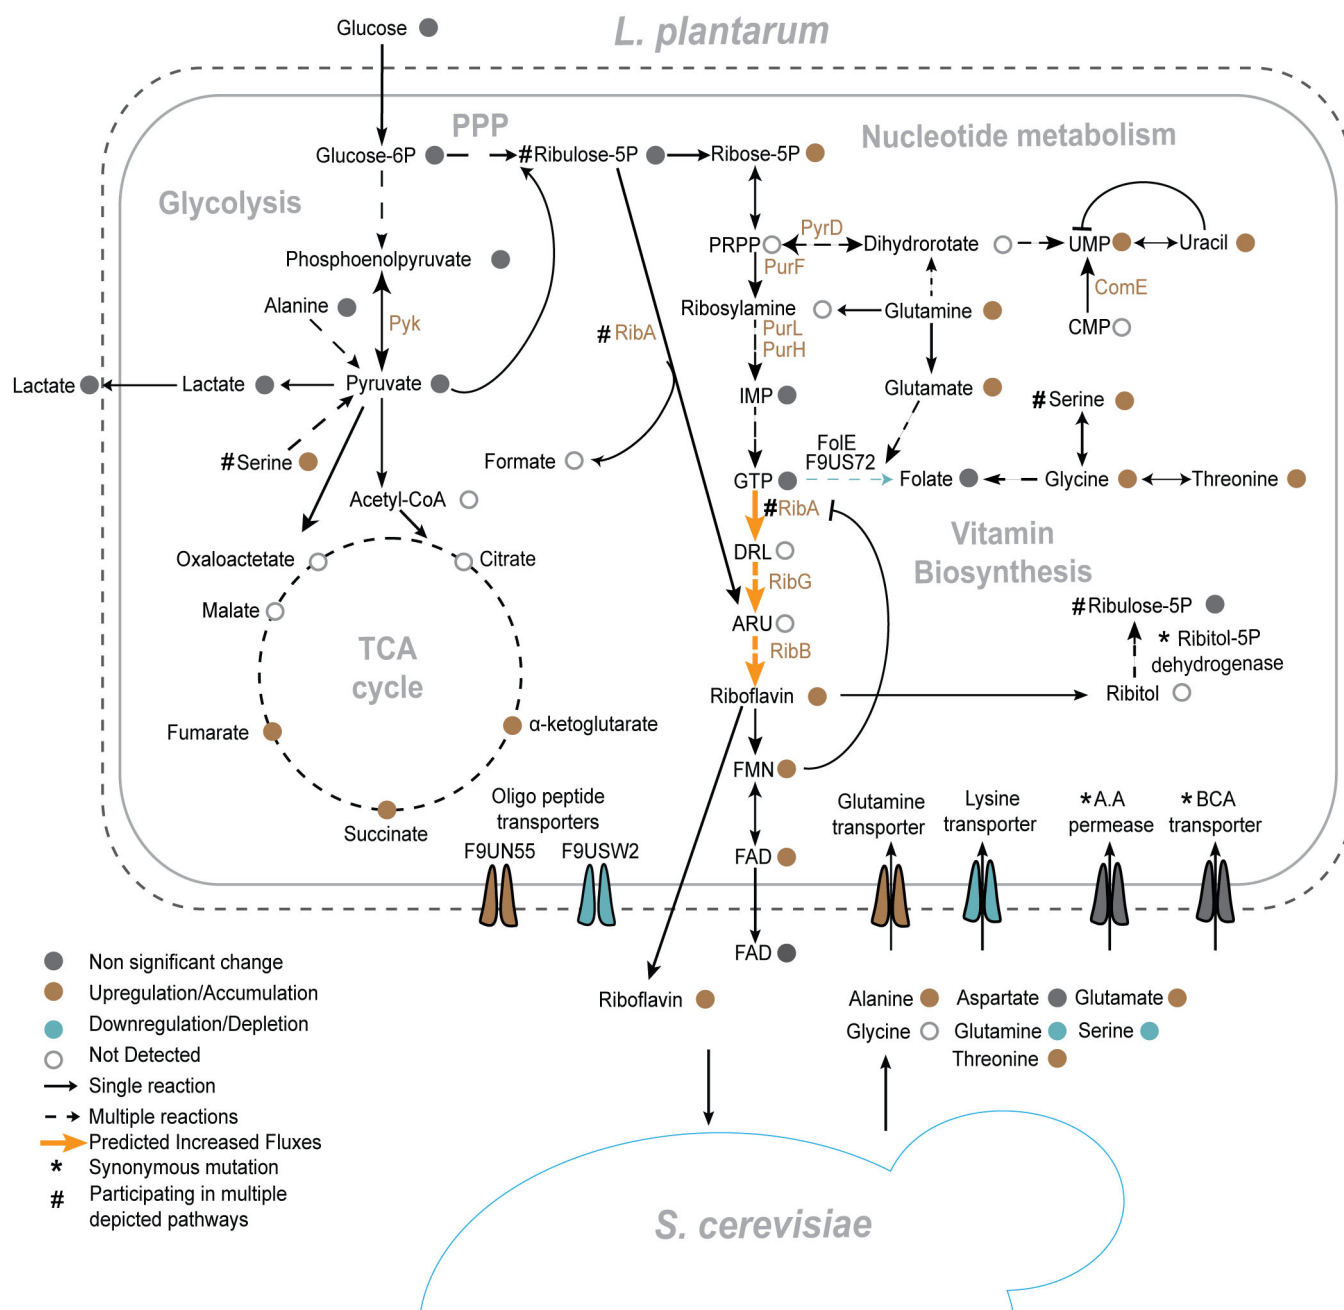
L. plantarum

Glucose

PPP

Glucose-6P

#Ribulose-5P

Ribose-5P

Nucleotide metabolism

Glycolysis

PyrD

PRPP

Dihydrorotate

UMP

Uracil

PurF

ComE

Phosphoenolpyruvate

Ribosylamine

Glutamine

CMP

Alanine

Pyk

PurL

PurH

#RibA

Lactate

Lactate

Pyruvate

IMP

Glutamate

#Serine

FolE

F9US72

#Serine

Formate

GTP

Folate

Glycine

Threonine

Acetyl-CoA

#RibA

Vitamin Biosynthesis

Oxaloactetate

Citrate

DRL

RibG

Malate

#Ribulose-5P

ARU

* Ribitol-5P dehydrogenase

TCA cycle

RibB

Riboflavin

Ribitol

Fumarate

α-ketoglutarate

FMN

Oligo peptide transporters

Glutamine transporter

Lysine transporter

*A.A permease

*BCA transporter

Succinate

F9UN55

F9USW2

FAD

FAD

Non significant change

Upregulation/Accumulation

Downregulation/Depletion

Not Detected

Single reaction

Multiple reactions

Predicted Increased Fluxes

* Synonymous mutation

# Participating in multiple depicted pathways

Riboflavin

Alanine

Aspartate

Glutamate

Glycine

Glutamine

Serine

Threonine

S. cerevisiae